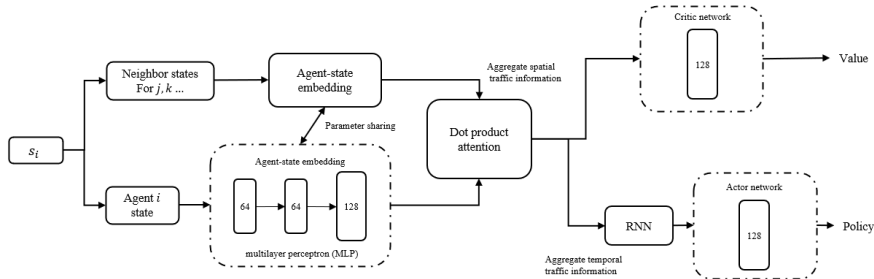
Critic network

128

Value

Neighbor states For $j, k$ ...

Agent-state embedding

Aggregate spatial traffic information

$s_i$

Parameter sharing

Dot product attention

Agent-state embedding

Agent $i$ state

64

64

128

multilayer perceptron (MLP)

RNN

Actor network

128

Policy

Aggregate temporal traffic information